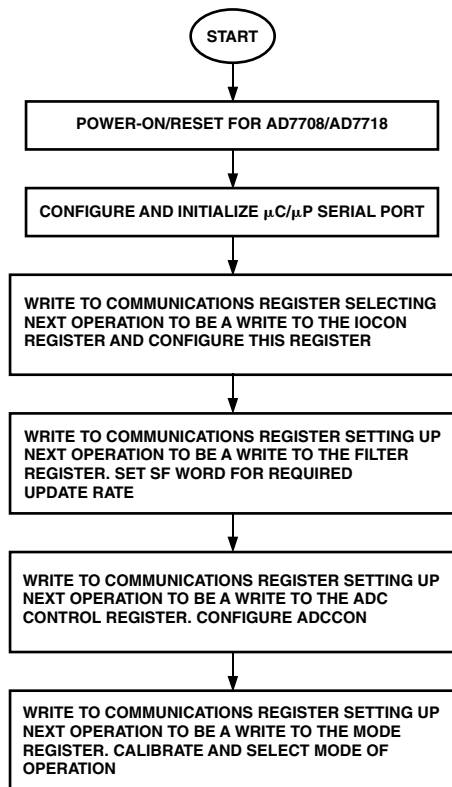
START

POWER-ON/RESET FOR AD7708/AD7718

CONFIGURE AND INITIALIZE $\mu$C/$\mu$P SERIAL PORT

WRITE TO COMMUNICATIONS REGISTER SELECTING NEXT OPERATION TO BE A WRITE TO THE IOCON REGISTER AND CONFIGURE THIS REGISTER

WRITE TO COMMUNICATIONS REGISTER SETTING UP NEXT OPERATION TO BE A WRITE TO THE FILTER REGISTER. SET SF WORD FOR REQUIRED UPDATE RATE

WRITE TO COMMUNICATIONS REGISTER SETTING UP NEXT OPERATION TO BE A WRITE TO THE ADC CONTROL REGISTER. CONFIGURE ADCCON

WRITE TO COMMUNICATIONS REGISTER SETTING UP NEXT OPERATION TO BE A WRITE TO THE MODE REGISTER. CALIBRATE AND SELECT MODE OF OPERATION